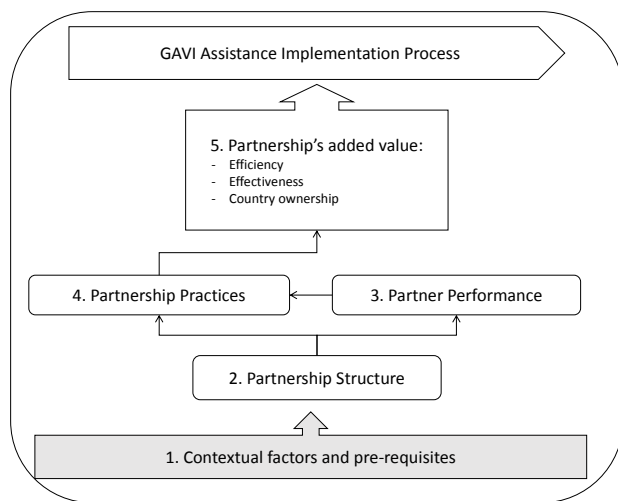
GAVI Assistance Implementation Process

5. Partnership's added value:
- Efficiency
- Effectiveness
- Country ownership

4. Partnership Practices

3. Partner Performance

2. Partnership Structure

1. Contextual factors and pre-requisites